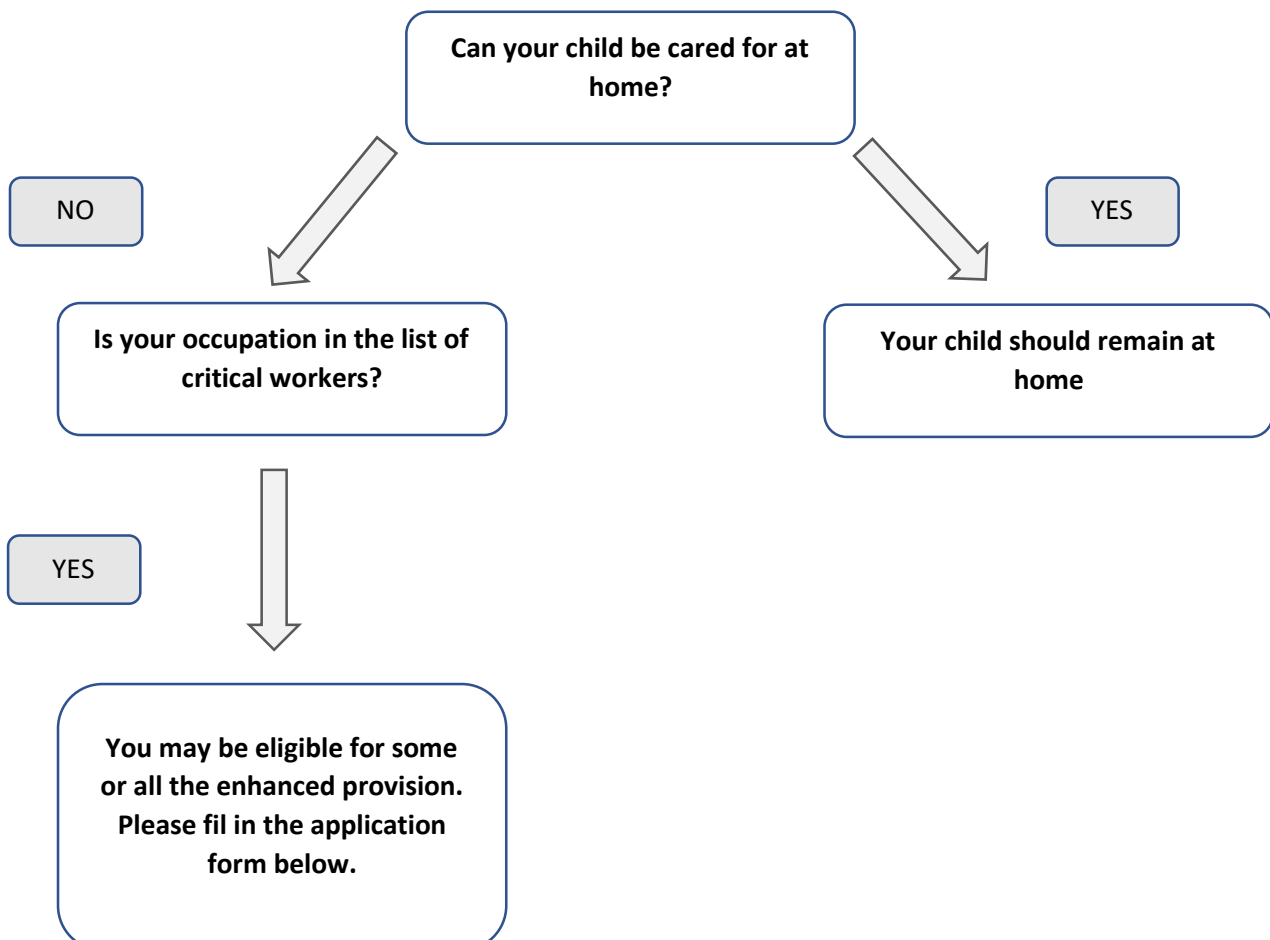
Can your child be cared for at home?

NO

YES

Is your occupation in the list of critical workers?

Your child should remain at home

YES

You may be eligible for some or all the enhanced provision. Please fil in the application form below.